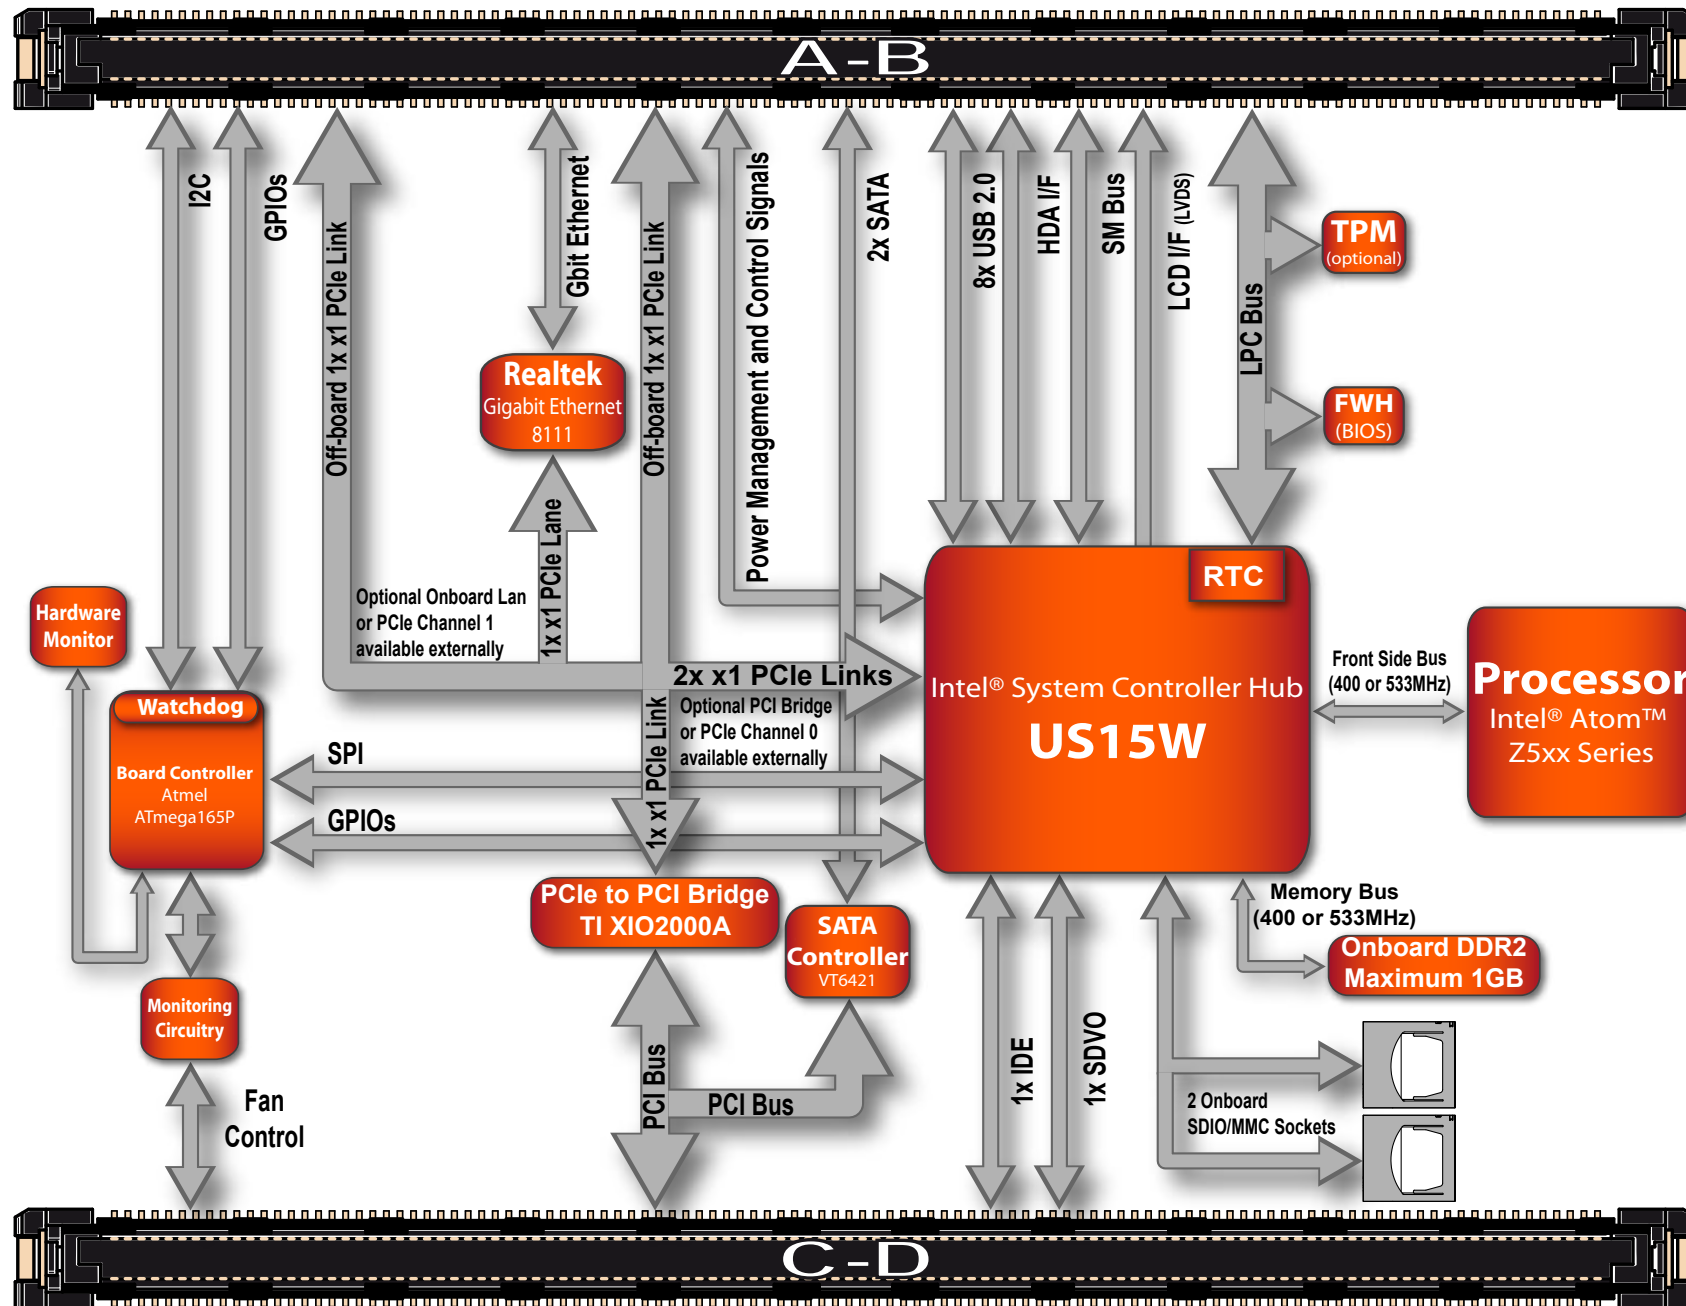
A-B

I2C

GPIOs

Off-board 1x x1 PCIe Link

Gbit Ethernet

Off-board 1x x1 PCIe Link

Power Management and Control Signals

2x SATA

8x USB 2.0

HDA I/F

SM Bus

LCD I/F (LVDS)

LPC Bus

TPM
(optional)

FWH
(BIOS)

Realtek
Gigabit Ethernet
8111

1x x1 PCIe Lane

Optional Onboard Lan or PCIe Channel 1 available externally

Hardware Monitor

2x x1 PCIe Links

RTC

Intel® System Controller Hub
US15W

Front Side Bus
(400 or 533MHz)

Processor
Intel® Atom™
Z5xx Series

Watchdog
Board Controller
Atmel
ATmega165P

SPI

GPIOs

1x x1 PCIe Link

Optional PCI Bridge or PCIe Channel 0 available externally

Memory Bus
(400 or 533MHz)

PCIe to PCI Bridge
TI XIO2000A

SATA Controller
VT6421

Onboard DDR2
Maximum 1GB

Monitoring Circuitry

Fan Control

PCI Bus

PCI Bus

1x IDE

1x SDVO

2 Onboard SDIO/MMC Sockets

C-D